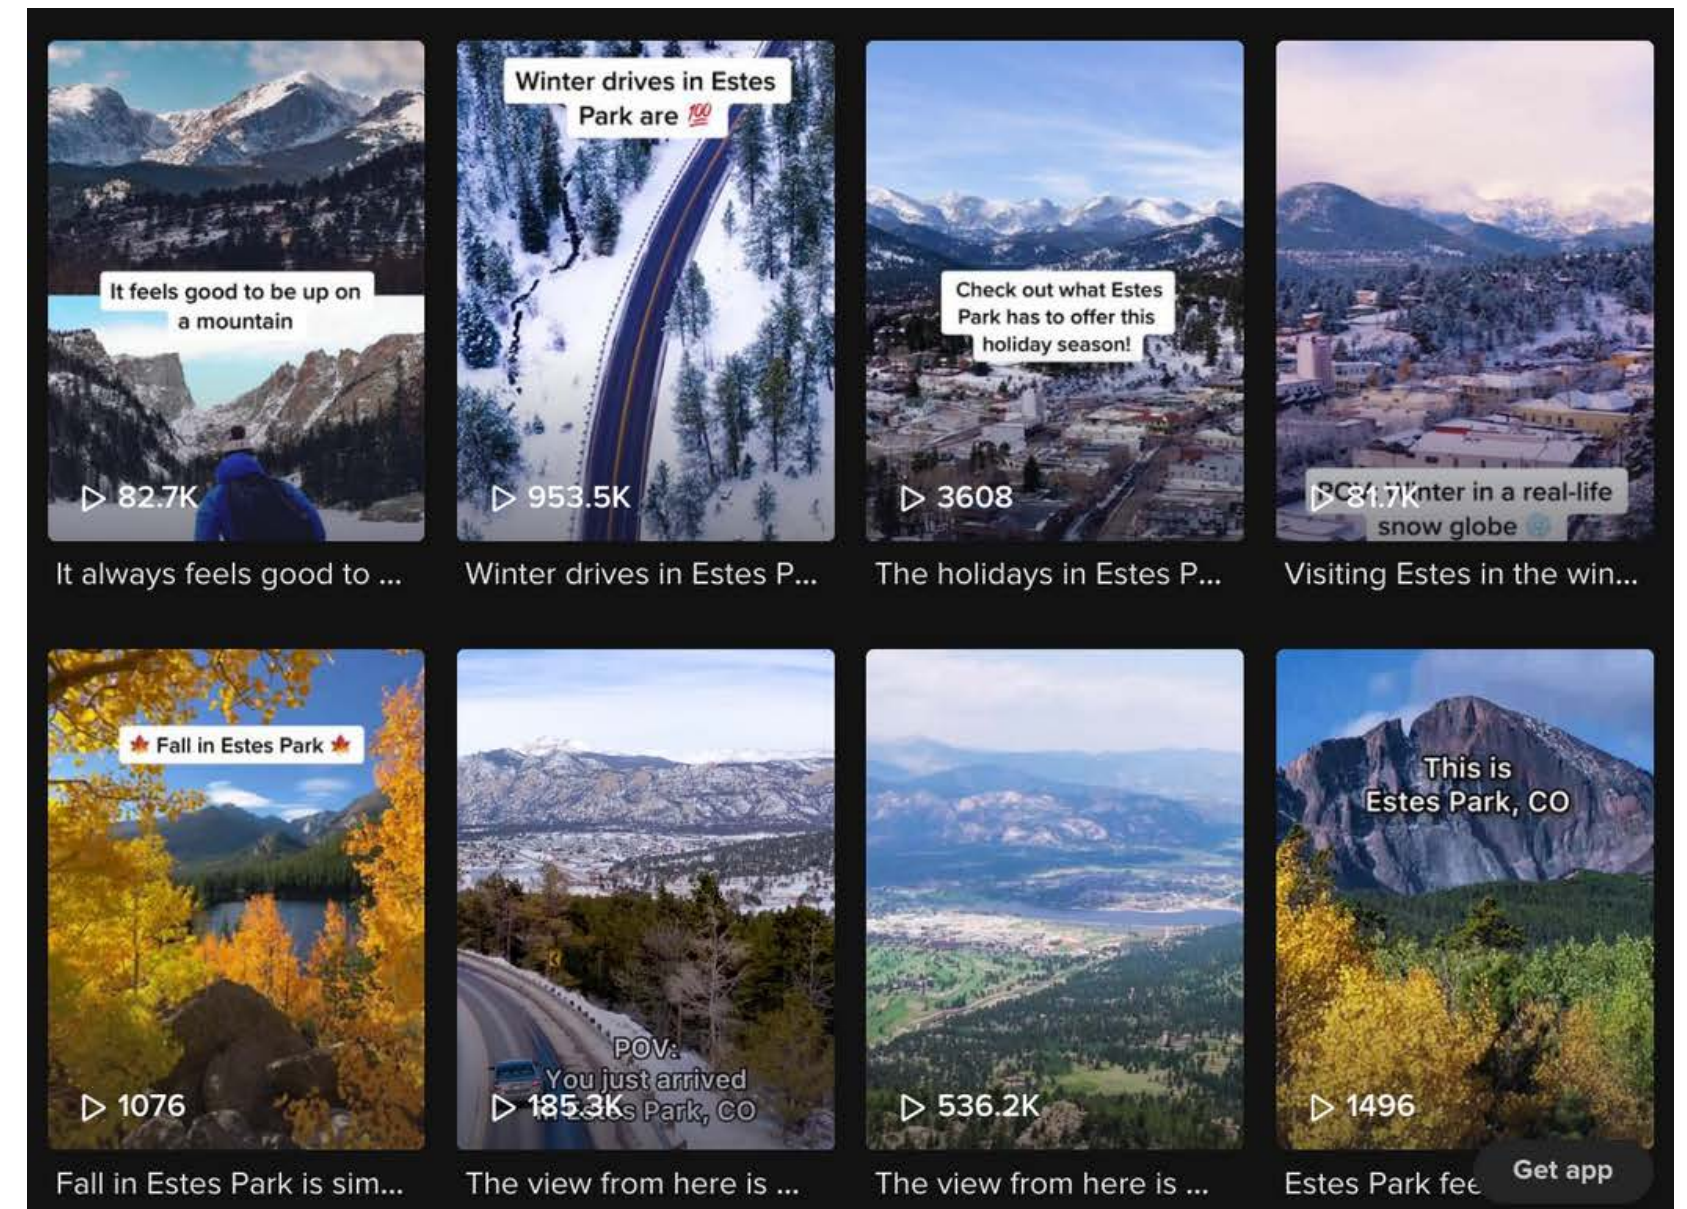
It feels good to be up on a mountain

82.7K

It always feels good to ...

Winter drives in Estes Park are 💯

953.5K

Winter drives in Estes P...

Check out what Estes Park has to offer this holiday season!

3608

The holidays in Estes P...

POV: Winter in a real-life snow globe

81.7K

Visiting Estes in the win...

Fall in Estes Park

1076

Fall in Estes Park is sim...

POV: You just arrived in Estes Park, CO

185.3K

The view from here is ...

536.2K

The view from here is ...

This is Estes Park, CO

1496

Estes Park fee

Get app